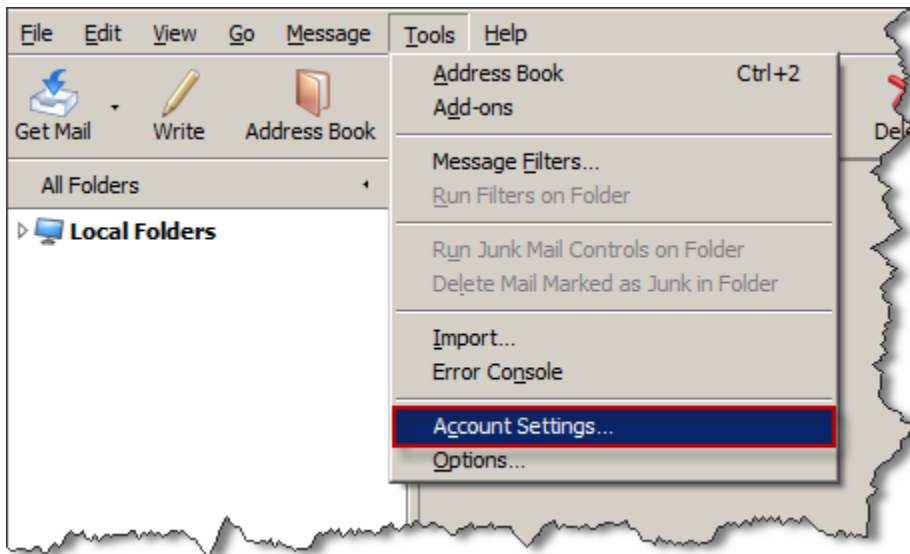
File Edit View Go Message Tools Help

Get Mail Write Address Book

Dele

All Folders

Local Folders

Address Book Ctrl+2
Add-ons

Message Filters...
Run Filters on Folder

Run Junk Mail Controls on Folder
Delete Mail Marked as Junk in Folder

Import...
Error Console

Account Settings...
Options...